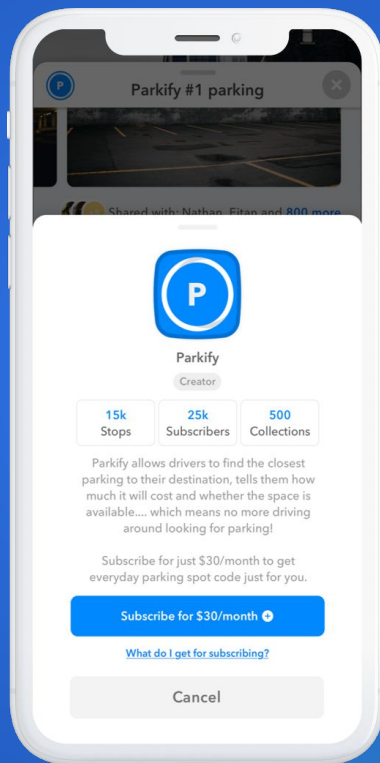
P

Parkify #1 parking

Shared with: Nathan, Eitan and 800 more

P

Parkify

Creator

| 15k | 25k | 500 |
|---|---|---|
| Stops | Subscribers | Collections |

Parkify allows drivers to find the closest parking to their destination, tells them how much it will cost and whether the space is available.... which means no more driving around looking for parking!

Subscribe for just $30/month to get everyday parking spot code just for you.

Subscribe for $30/month

What do I get for subscribing?

Cancel